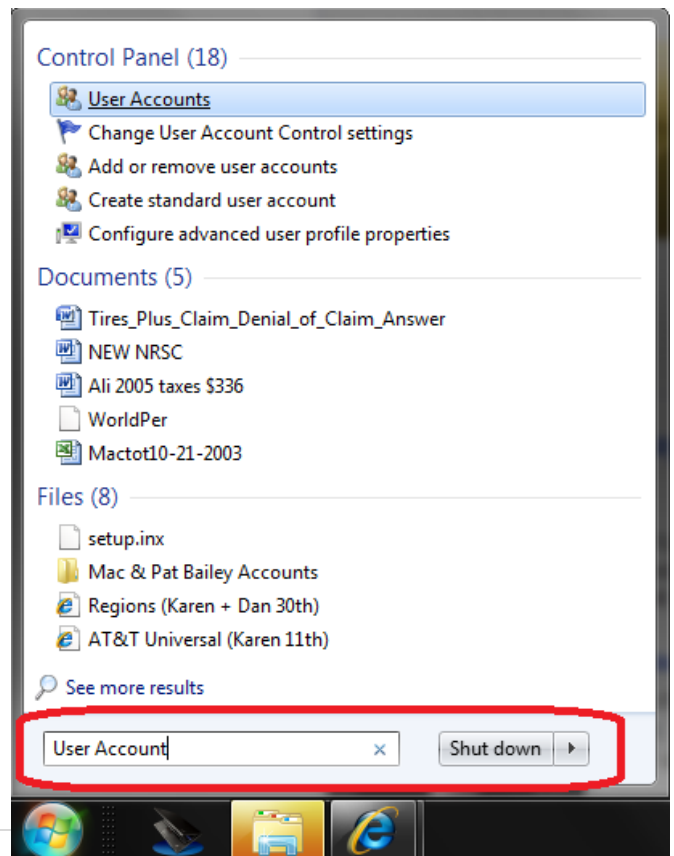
Control Panel (18)

User Accounts
Change User Account Control settings
Add or remove user accounts
Create standard user account
Configure advanced user profile properties

Documents (5)

Tires_Plus_Claim_Denial_of_Claim_Answer
NEW NRSC
Ali 2005 taxes $336
WorldPer
Mactot10-21-2003

Files (8)

setup.inx
Mac & Pat Bailey Accounts
Regions (Karen + Dan 30th)
AT&T Universal (Karen 11th)

See more results

User Account ×

Shut down